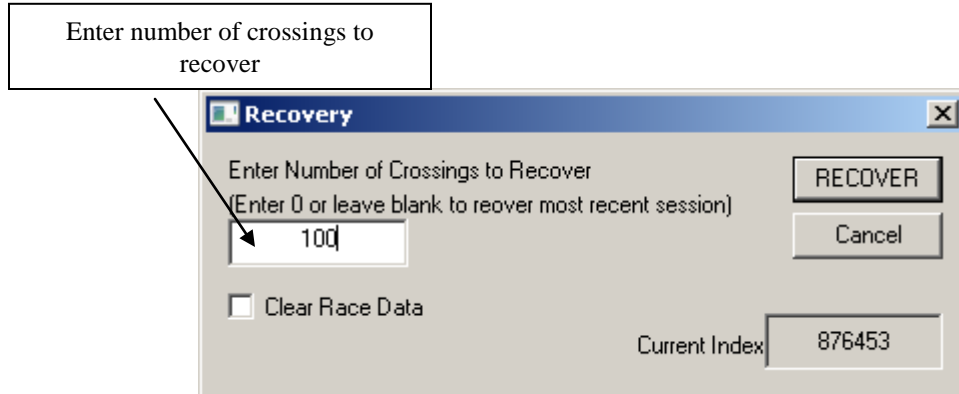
Enter number of crossings to recover

Recovery

Enter Number of Crossings to Recover
(Enter 0 or leave blank to reover most recent session)

100

RECOVER

Cancel

Clear Race Data

Current Index 876453